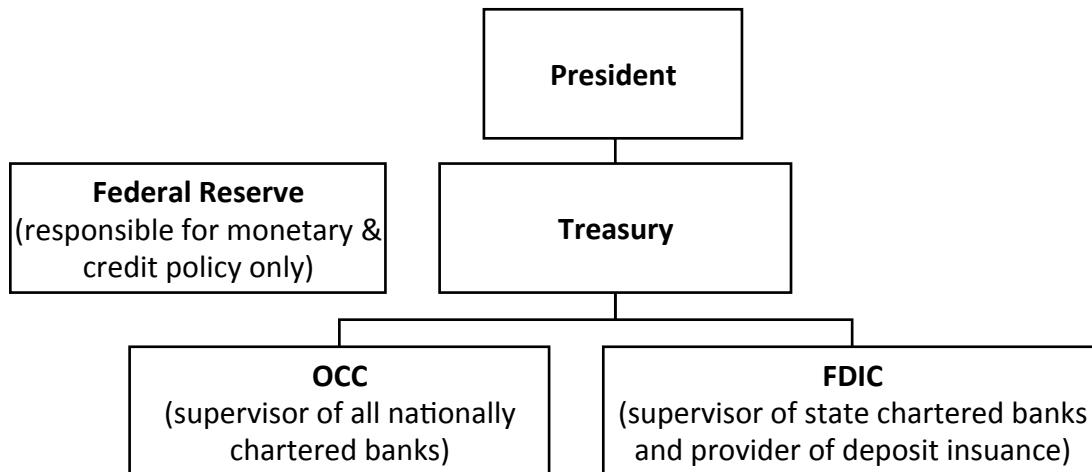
President

Federal Reserve
(responsible for monetary & credit policy only)

Treasury

OCC
(supervisor of all nationally chartered banks)

FDIC
(supervisor of state chartered banks and provider of deposit insuance)